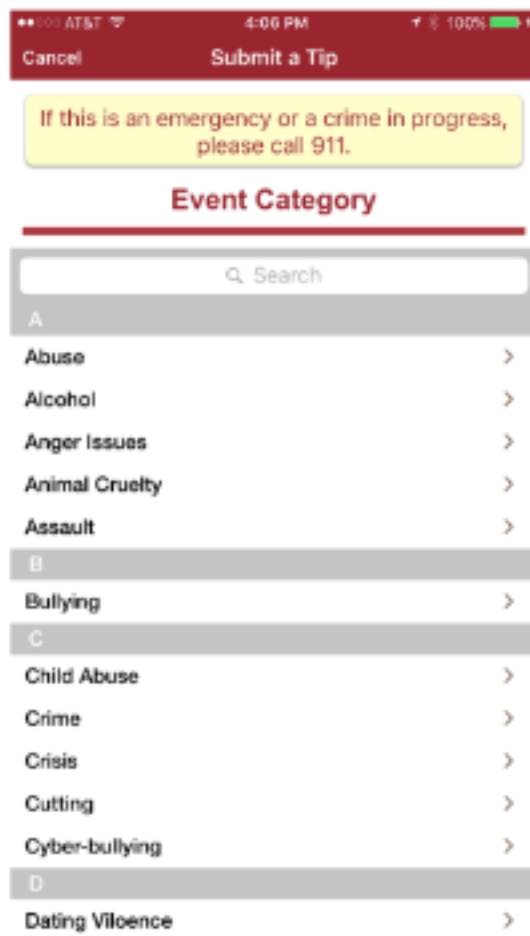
AT&T 4:06 PM 100%

Cancel Submit a Tip

If this is an emergency or a crime in progress, please call 911.

Event Category

Search

A

Abuse

Alcohol

Anger Issues

Animal Cruelty

Assault

B

Bullying

C

Child Abuse

Crime

Crisis

Cutting

Cyber-bullying

D

Dating Viloence